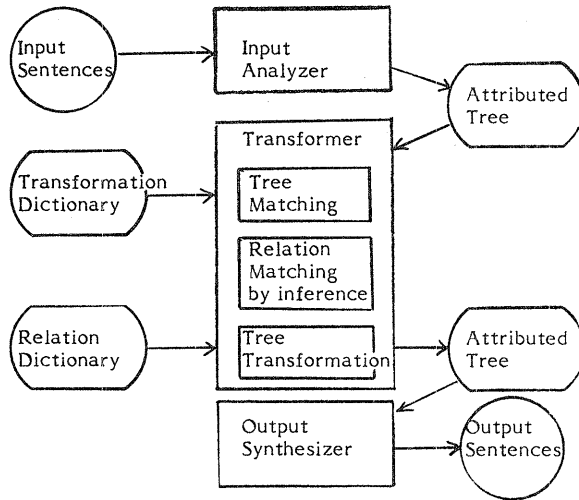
Input Sentences

Input Analyzer

Attributed Tree

Transformer

Transformation Dictionary

Tree Matching

Relation Matching by inference

Relation Dictionary

Tree Transformation

Attributed Tree

Output Synthesizer

Output Sentences